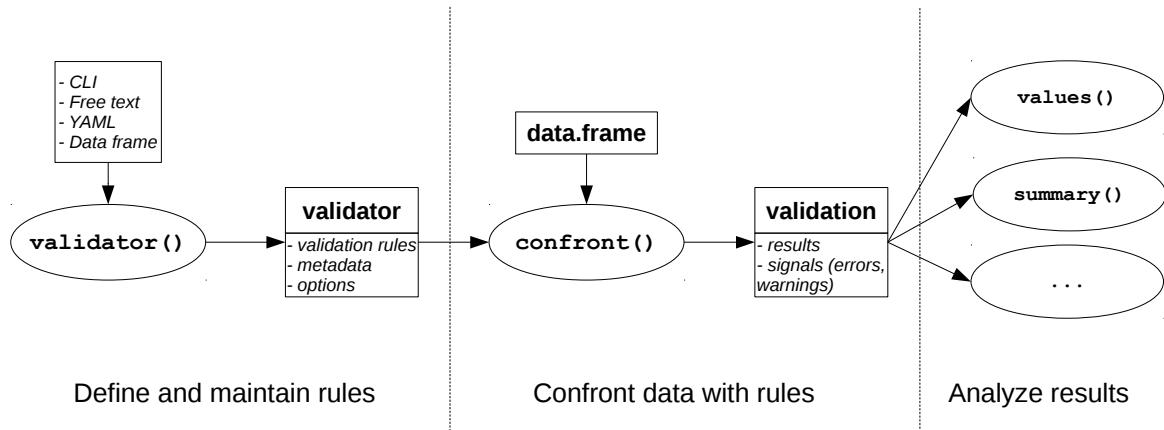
- CLI
- Free text
- YAML
- Data frame

validator()

validator
- validation rules
- metadata
- options

Define and maintain rules

data.frame

confront()

validation
- results
- signals (errors, warnings)

Confront data with rules

values()

summary()

...

Analyze results